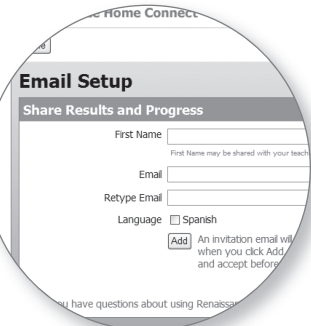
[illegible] Home Connect

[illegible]

Email Setup

Share Results and Progress

First Name

First Name may be shared with your teach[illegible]

Email

Retype Email

Language Spanish

Add An invitation email wil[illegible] when you click Add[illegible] and accept before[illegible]

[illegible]ou have questions about using Renaissa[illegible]